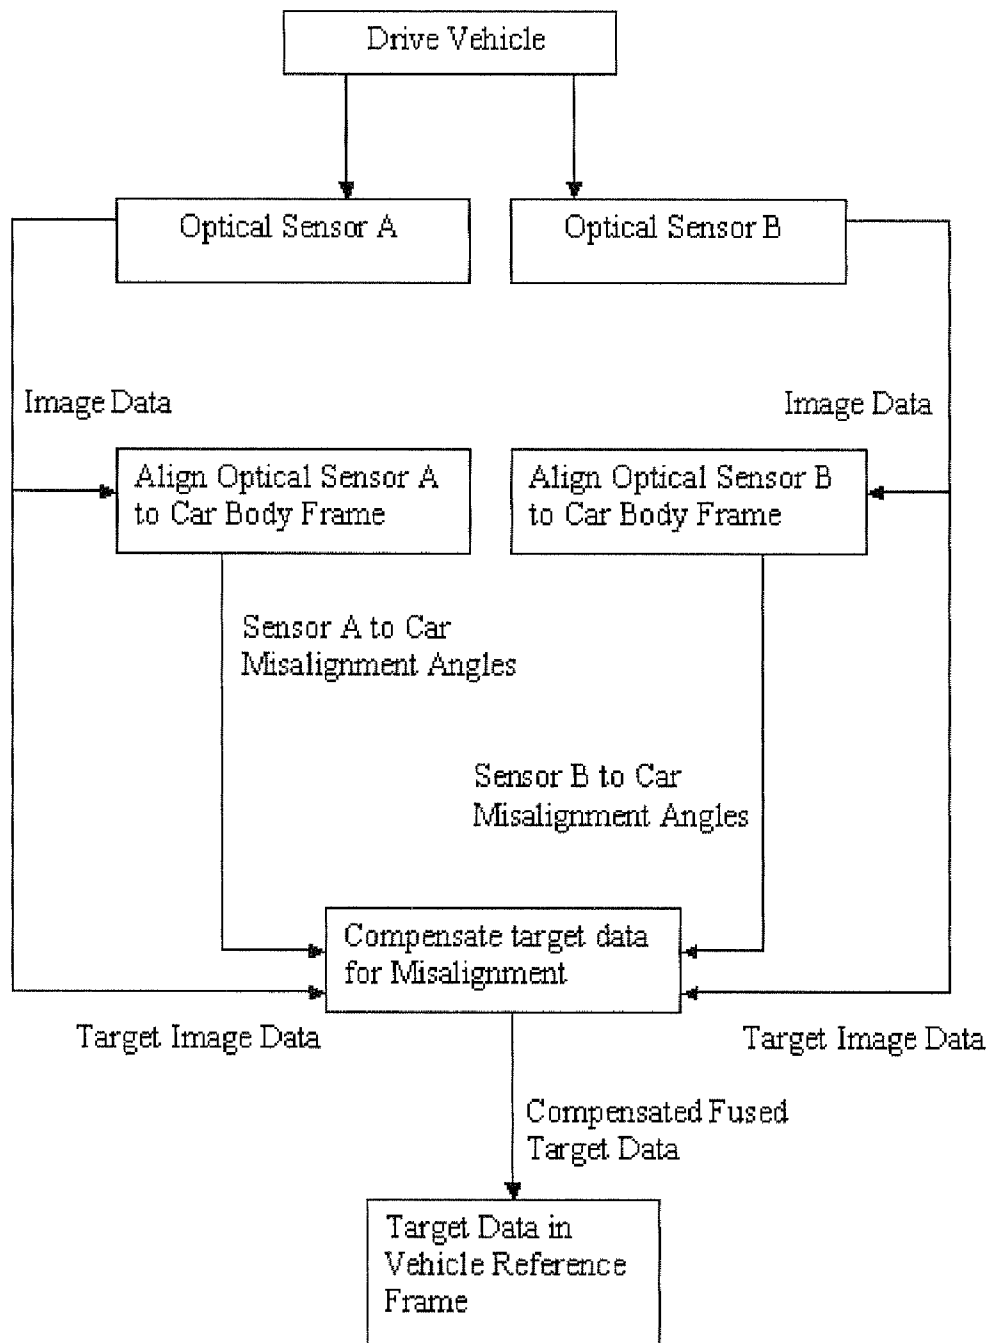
Drive Vehicle

Optical Sensor A

Optical Sensor B

Image Data

Image Data

Align Optical Sensor A to Car Body Frame

Align Optical Sensor B to Car Body Frame

Sensor A to Car Misalignment Angles

Sensor B to Car Misalignment Angles

Compensate target data for Misalignment

Target Image Data

Target Image Data

Compensated Fused Target Data

Target Data in Vehicle Reference Frame